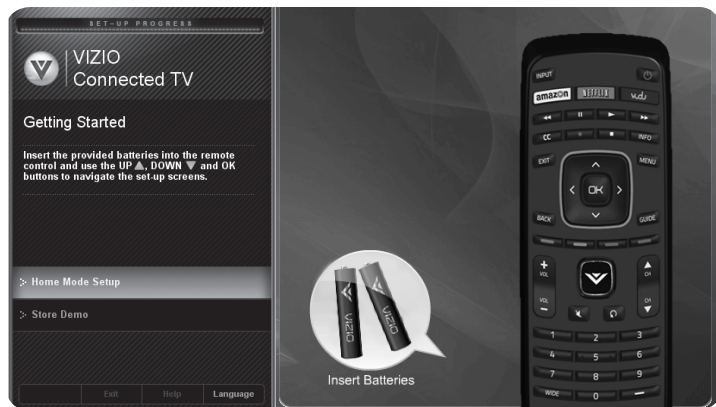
SET-UP PROGRESS

VIZIO
Connected TV

Getting Started

Insert the provided batteries into the remote control and use the UP ▲, DOWN ▼ and OK buttons to navigate the set-up screens.

Home Mode Setup

Store Demo

Exit Help Language

VIZIO VIZIO

Insert Batteries

INPUT
amazon NETFLIX vudu
CC INFO
EXIT MENU
OK
BACK GUIDE
+ VOL
VOL −
CH
CH
1 2 3
4 5 6
7 8 9
WIDE 0 —